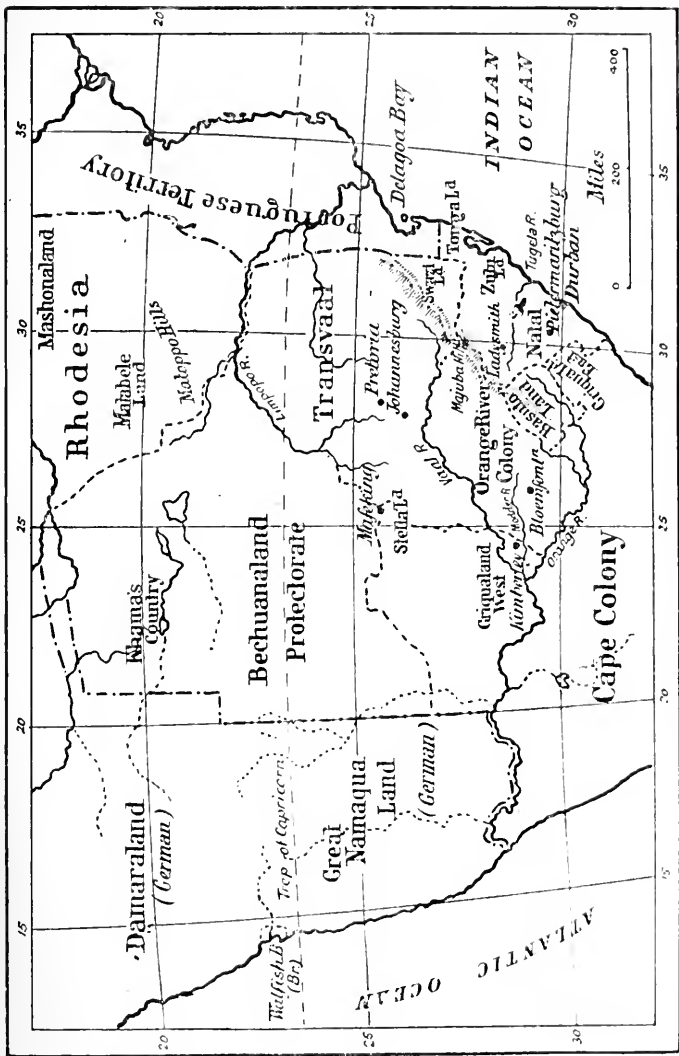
20
25
30
35
Mashonaland
Rhodesia
Matabele Land
Matoppo Hills
Portuguese Territory
Delagoa Bay
INDIAN OCEAN
Miles
0
200
400
Tongaland
Swazi Ld
Zulu Ld
Tugela R.
Pietermaritzburg
Durban
Natal
Griqualand East
Basuto Land
Transvaal
Limpopo R.
Pretoria
Johannesburg
Majuba Hill
Ladysmith
Vaal R.
Orange River Colony
Bloemfontein
Modder R.
Kimberley
Griqualand West
Orange R.
Cape Colony
Mafeking
Stellaland
Bechuanaland Protectorate
Khama's Country
Damaraland (German)
Trop. of Capricorn
Great Namaqua Land (German)
Walfish B. (Br.)
ATLANTIC OCEAN
15
20
25
30